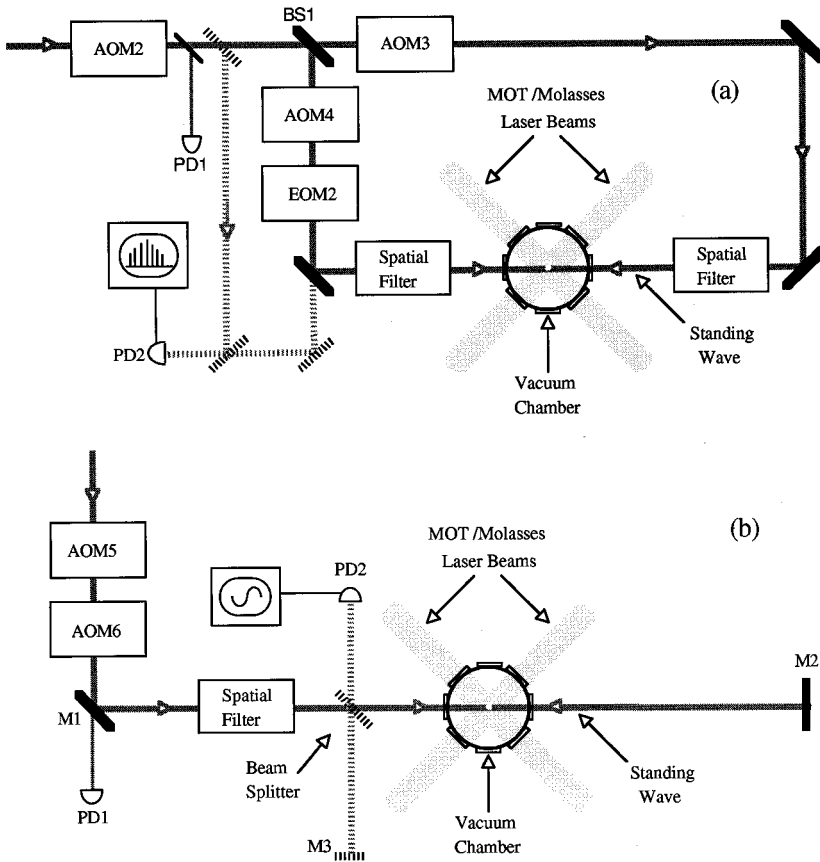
AOM2
BS1
AOM3
(a)
MOT /Molasses Laser Beams
AOM4
PD1
EOM2
Spatial Filter
Spatial Filter
PD2
Standing Wave
Vacuum Chamber

(b)
AOM5
MOT /Molasses Laser Beams
PD2
AOM6
M2
M1
Spatial Filter
Beam Splitter
Standing Wave
PD1
Vacuum Chamber
M3